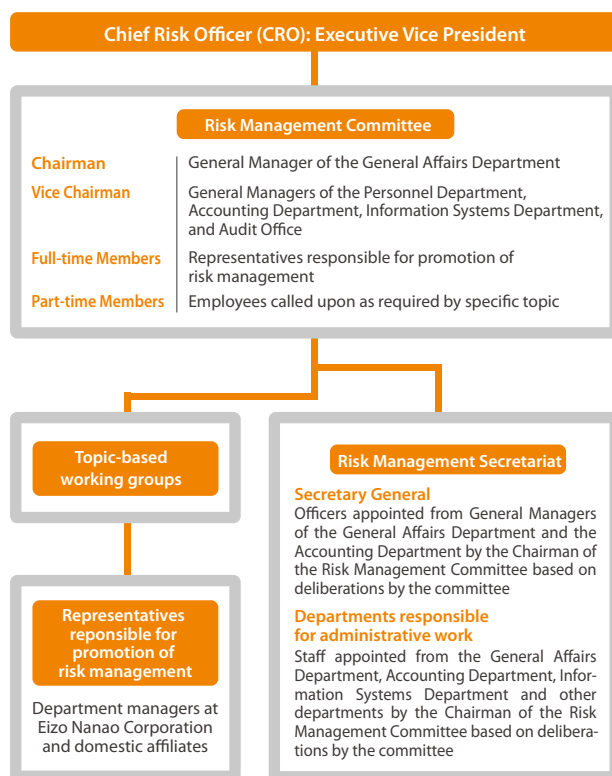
Chief Risk Officer (CRO): Executive Vice President

Risk Management Committee

| | |
|---|---|
| Chairman | General Manager of the General Affairs Department |
| Vice Chairman | General Managers of the Personnel Department, Accounting Department, Information Systems Department, and Audit Office |
| Full-time Members | Representatives responsible for promotion of risk management |
| Part-time Members | Employees called upon as required by specific topic |

Topic-based working groups

Representatives reponsible for promotion of risk management

Department managers at Eizo Nanao Corporation and domestic affiliates

Risk Management Secretariat

Secretary General
Officers appointed from General Managers of the General Affairs Department and the Accounting Department by the Chairman of the Risk Management Committee based on deliberations by the committee

Departments responsible for administrative work
Staff appointed from the General Affairs Department, Accounting Department, Information Systems Department and other departments by the Chairman of the Risk Management Committee based on deliberations by the committee